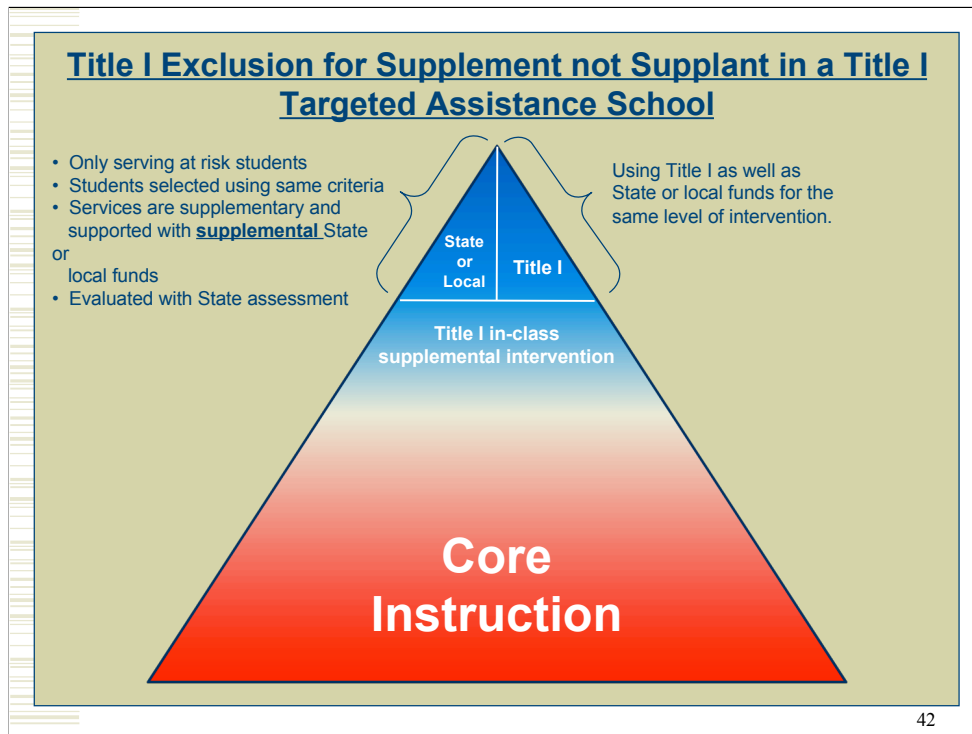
Title I Exclusion for Supplement not Supplant in a Title I Targeted Assistance School

- Only serving at risk students
- Students selected using same criteria
- Services are supplementary and supported with supplemental State or local funds
- Evaluated with State assessment

Using Title I as well as State or local funds for the same level of intervention.

State or Local

Title I

Title I in-class supplemental intervention

Core Instruction

42